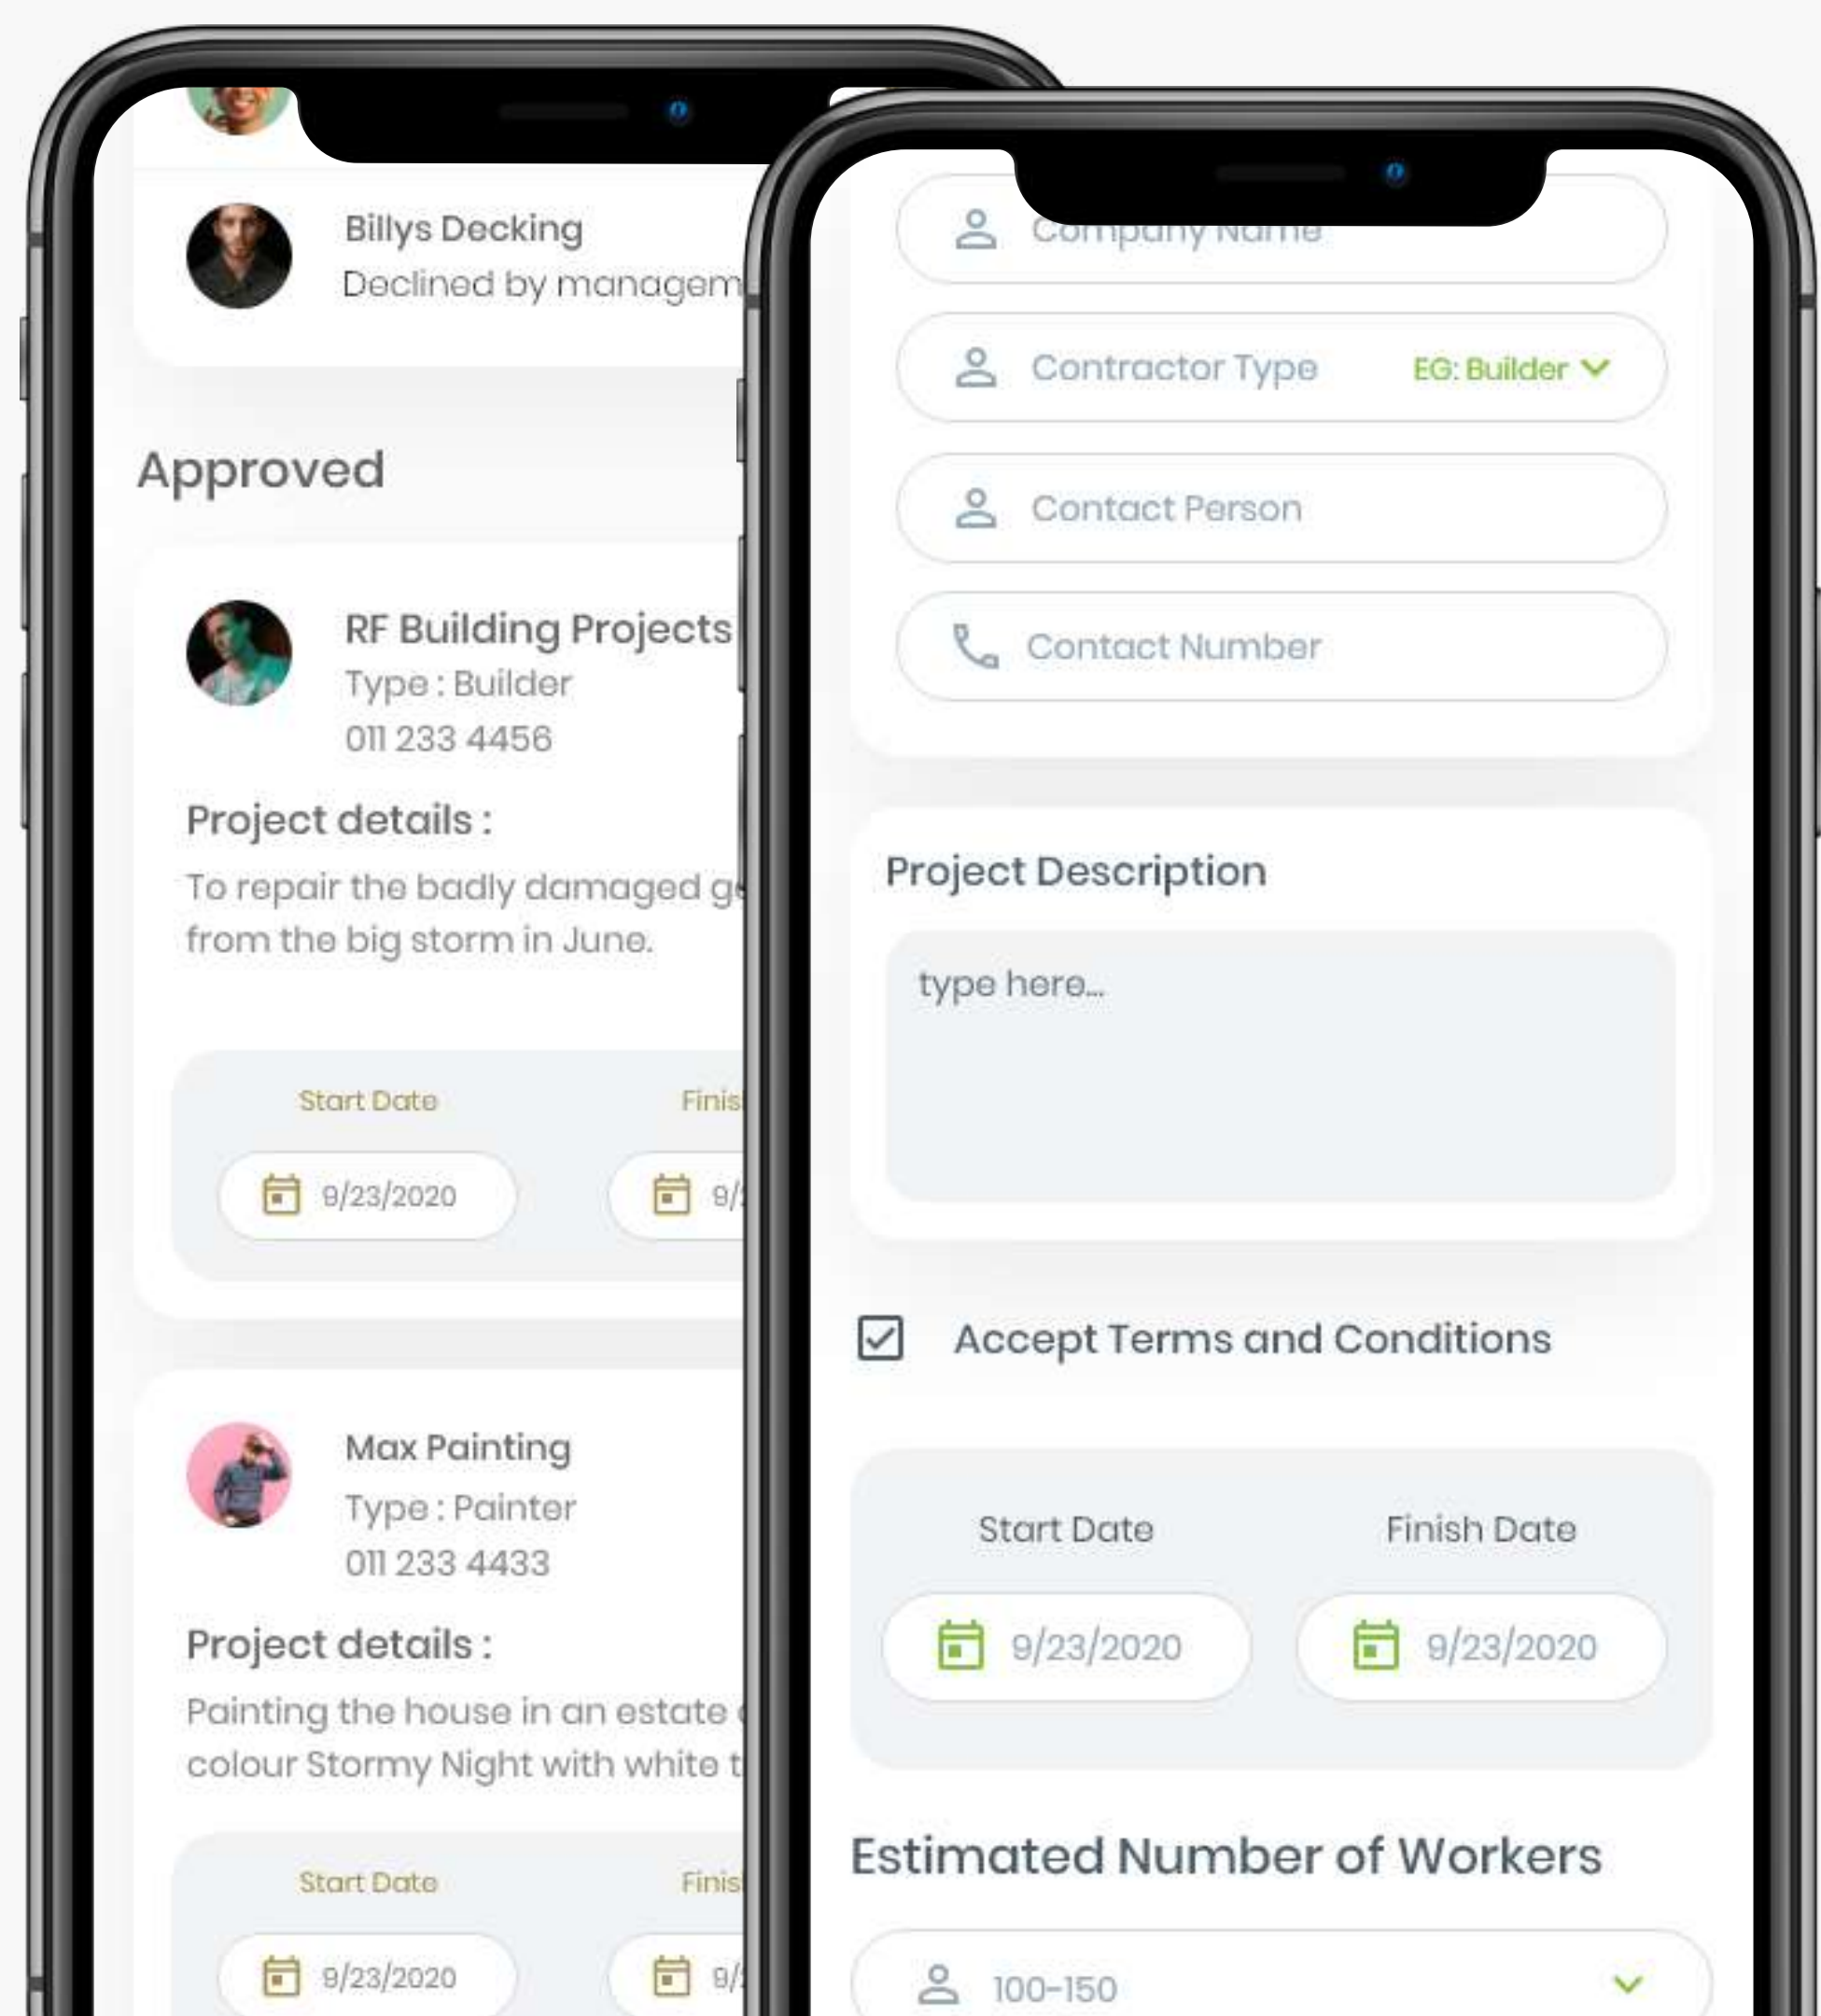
Billys Decking
Declined by managem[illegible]

Approved

RF Building Projects
Type : Builder
011 233 4456

Project details :
To repair the badly damaged g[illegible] from the big storm in June.

Start Date
Finis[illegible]
9/23/2020
9/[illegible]

Max Painting
Type : Painter
011 233 4433

Project details :
Painting the house in an estate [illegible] colour Stormy Night with white t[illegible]

Start Date
Finis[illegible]
9/23/2020
9/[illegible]

Company Name
Contractor Type
EG: Builder
Contact Person
Contact Number

Project Description
type here...

Accept Terms and Conditions

Start Date
Finish Date
9/23/2020
9/23/2020

Estimated Number of Workers
100-150